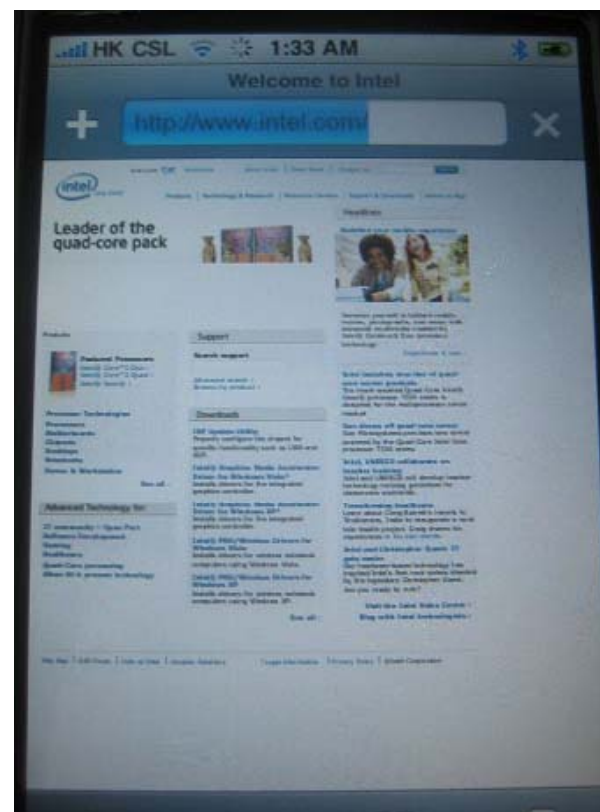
HK CSL 1:33 AM

Welcome to Intel

http://www.intel.com/

intel

Leader of the quad-core pack

Products

Featured Processors

Processor Technologies

Advanced Technology for

Support

Search support

Downloads

Headlines

See all

See all

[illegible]